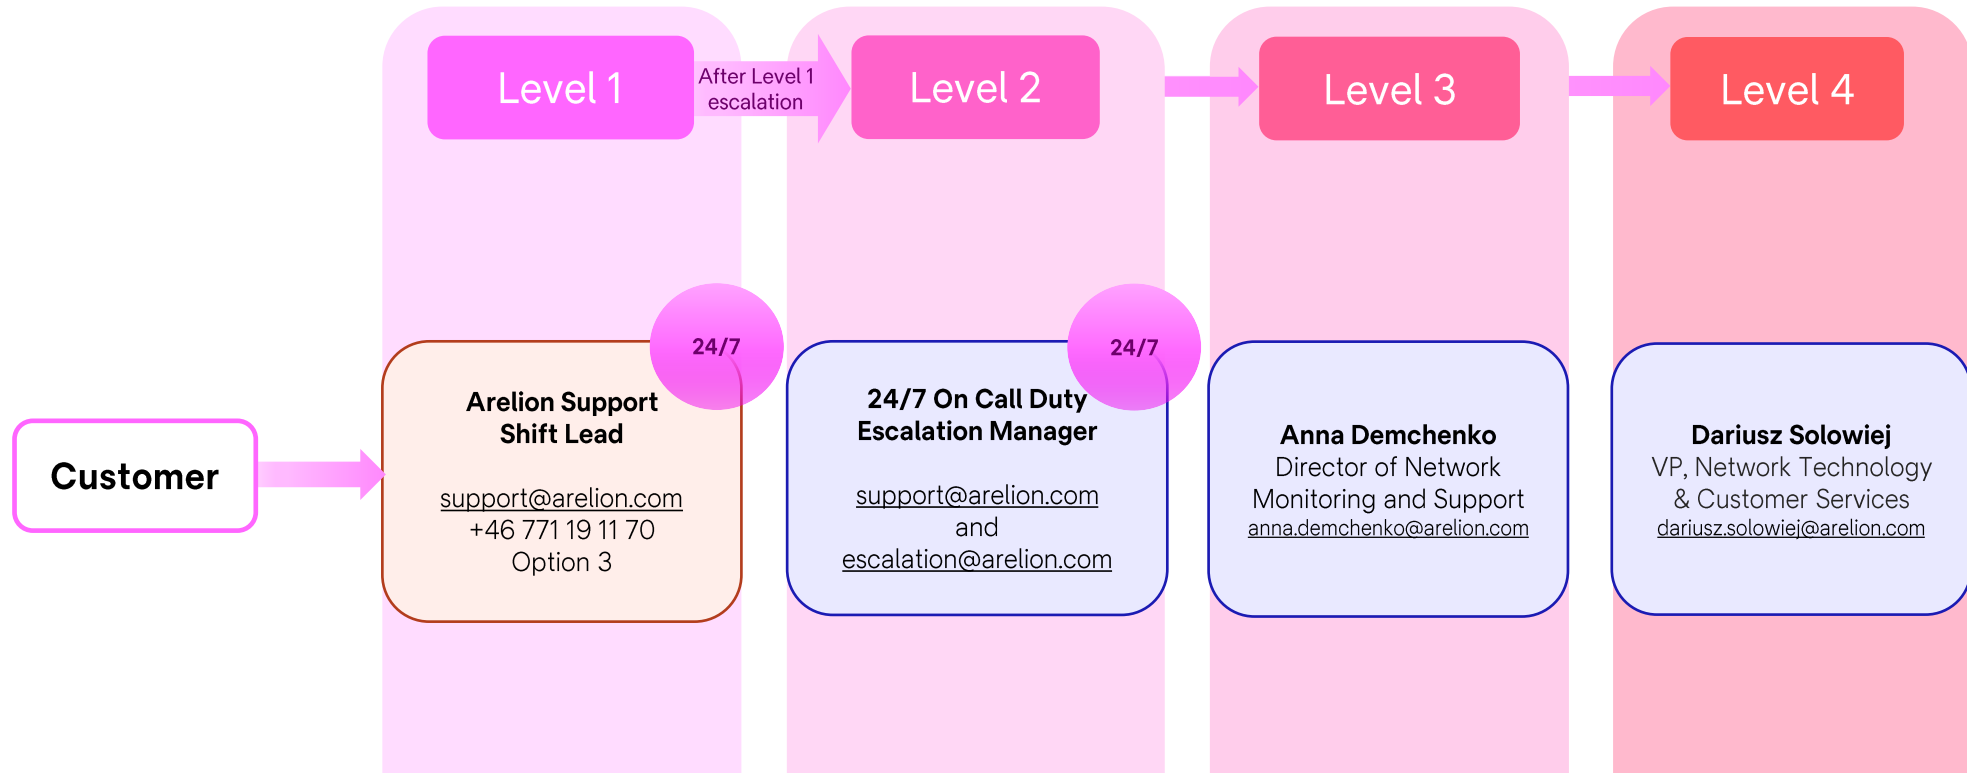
Level 1

After Level 1 escalation

Level 2

Level 3

Level 4

Customer

24/7

Arelion Support Shift Lead

support@arelion.com
+46 771 19 11 70
Option 3

24/7

24/7 On Call Duty Escalation Manager

support@arelion.com
and
escalation@arelion.com

Anna Demchenko
Director of Network Monitoring and Support
anna.demchenko@arelion.com

Dariusz Solowiej
VP, Network Technology & Customer Services
dariusz.solowiej@arelion.com